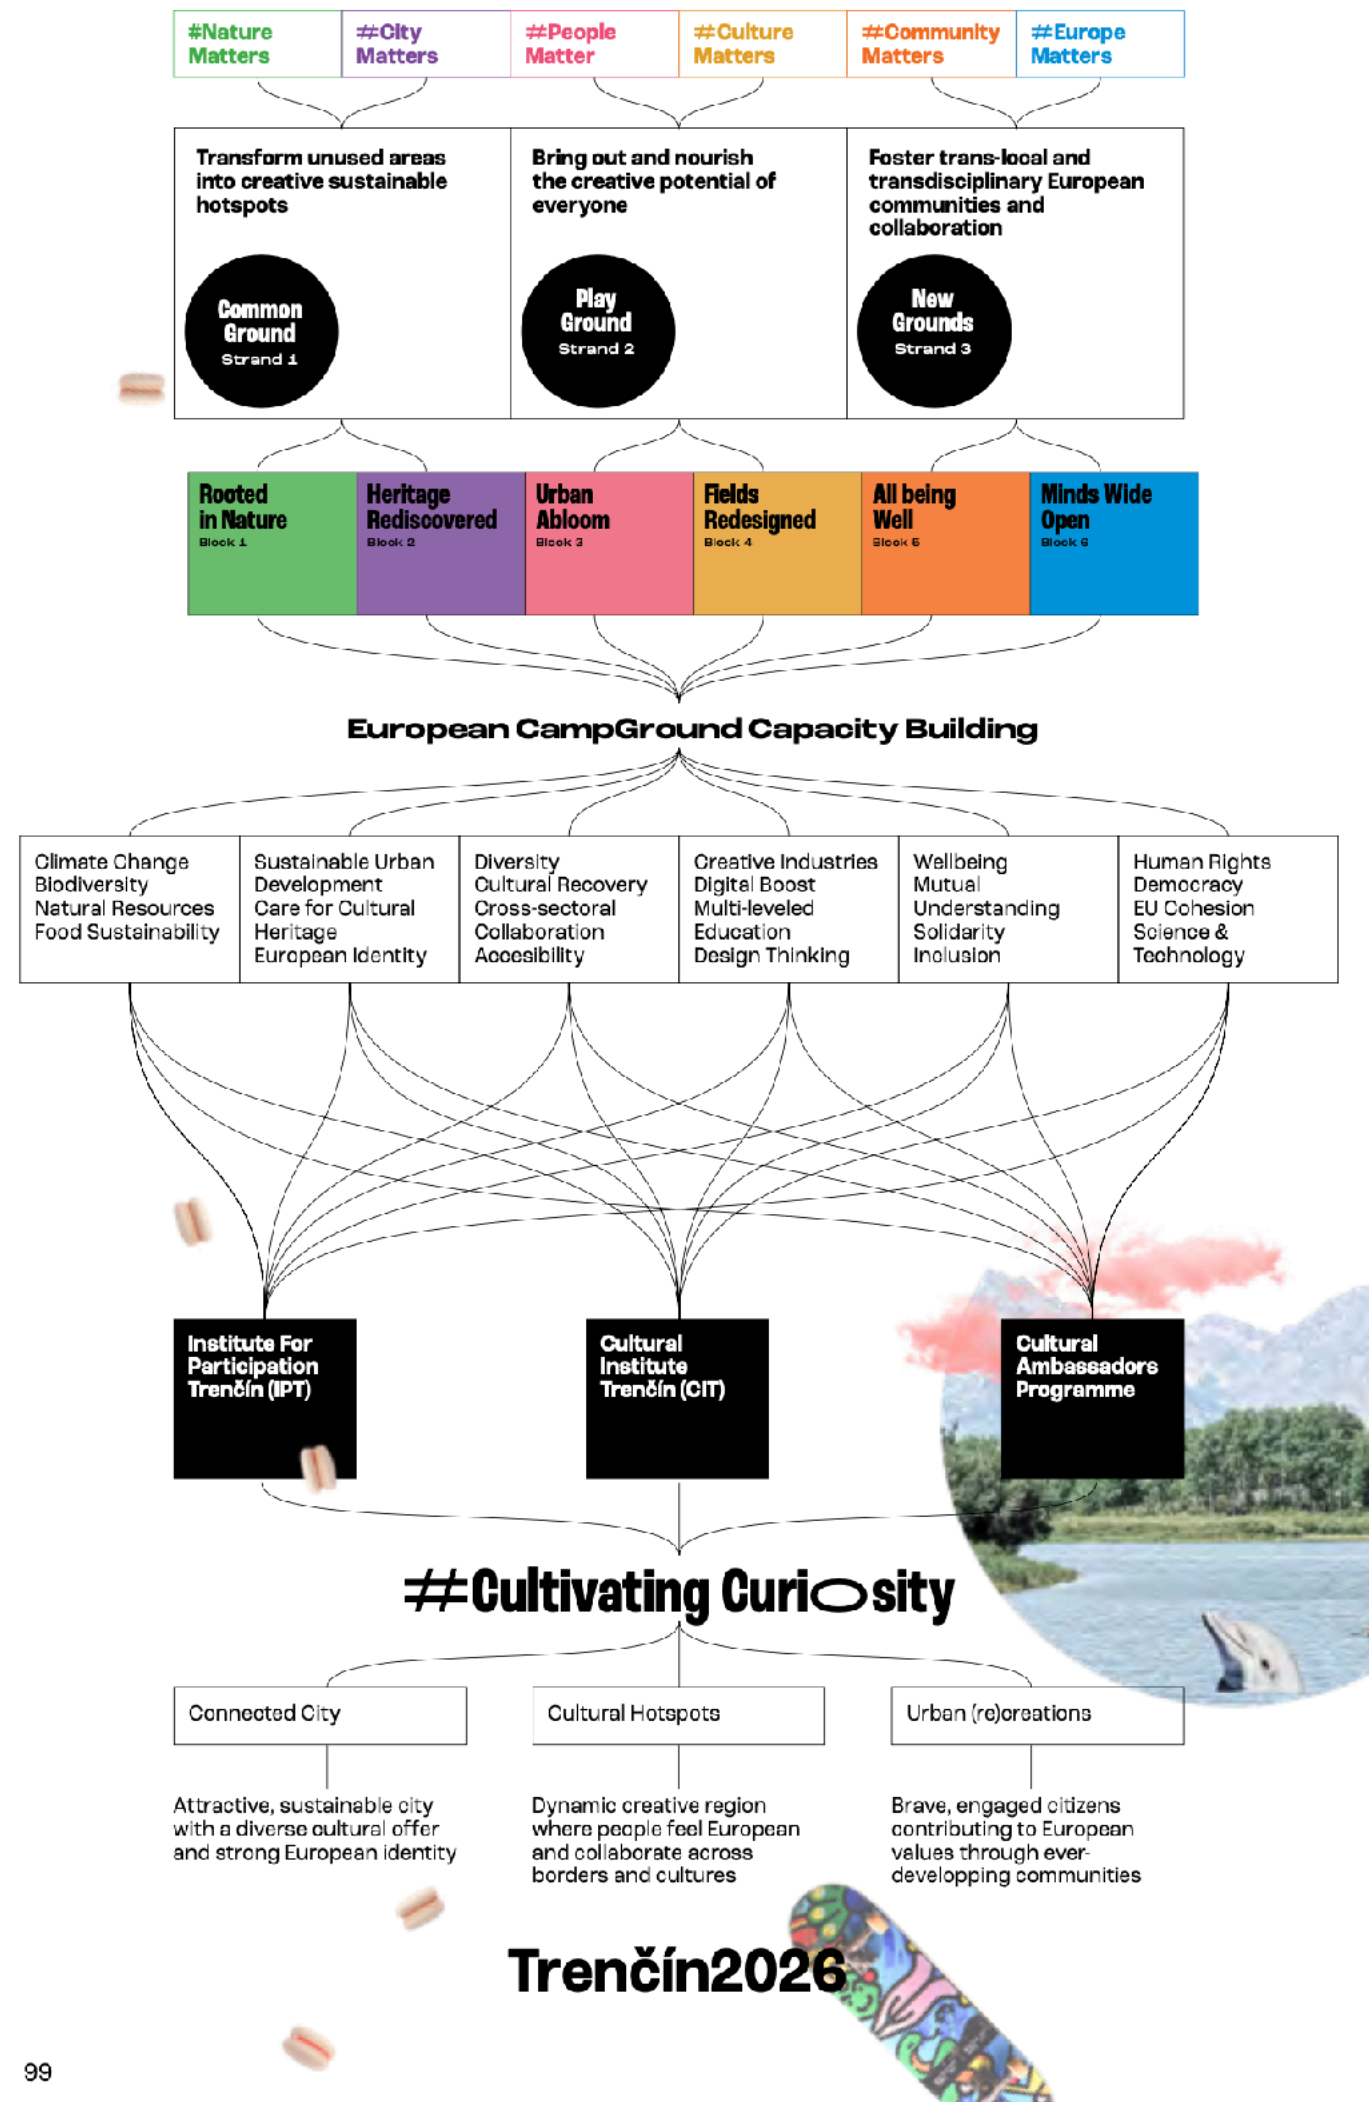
#Nature Matters

#City Matters

#People Matter

#Culture Matters

#Community Matters

#Europe Matters

Transform unused areas into creative sustainable hotspots

Common Ground Strand 1

Bring out and nourish the creative potential of everyone

Play Ground Strand 2

Foster trans-local and transdisciplinary European communities and collaboration

New Grounds Strand 3

Rooted in Nature Block 1

Heritage Rediscovered Block 2

Urban Abloom Block 3

Fields Redesigned Block 4

All being Well Block 5

Minds Wide Open Block 6

European CampGround Capacity Building

| Climate Change Biodiversity Natural Resources Food Sustainability | Sustainable Urban Development Care for Cultural Heritage European Identity | Diversity Cultural Recovery Cross-sectoral Collaboration Accesibility | Creative Industries Digital Boost Multi-leveled Education Design Thinking | Wellbeing Mutual Understanding Solidarity Inclusion | Human Rights Democracy EU Cohesion Science & Technology |
|---|---|---|---|---|---|

Institute For Participation Trenčín (IPT)

Cultural Institute Trenčín (CIT)

Cultural Ambassadors Programme

#Cultivating Curiosity

Connected City

Cultural Hotspots

Urban (re)creations

Attractive, sustainable city with a diverse cultural offer and strong European identity

Dynamic creative region where people feel European and collaborate across borders and cultures

Brave, engaged citizens contributing to European values through ever-developping communities

Trenčín2026

99